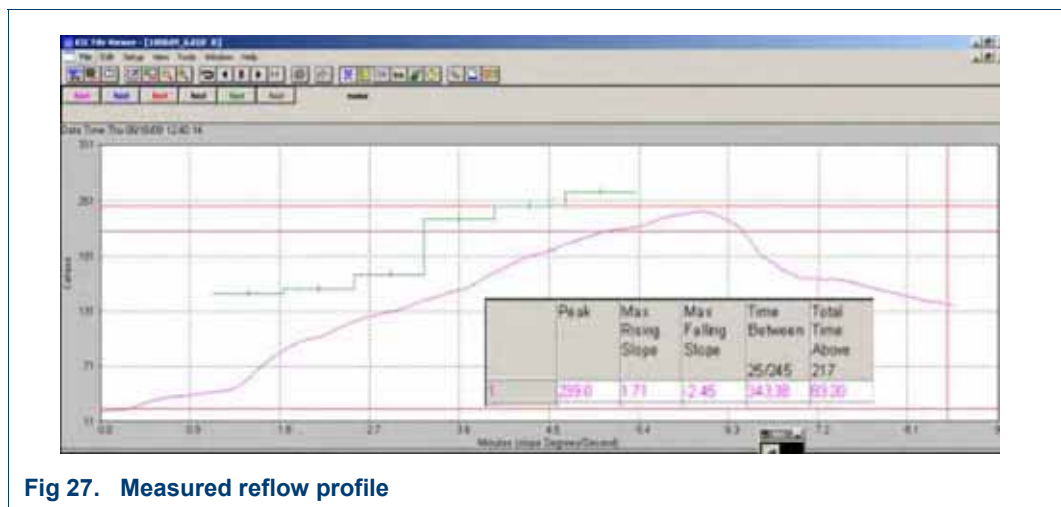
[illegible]

File Edit Setup View Tools Window Help

Date Time Thu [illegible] 12:40:14

301

251

181

131

71

11

Celsius

0.0 0.9 1.8 2.7 3.6 4.5 5.4 6.3 7.2 8.1 9

Minutes (slope Degrees/Second)

| | Peak | Max Rising Slope | Max Falling Slope | Time Between 25/245 | Total Time Above 217 |
|---|---|---|---|---|---|
| 1 | 259.0 | 1.71 | -2.45 | 343.38 | 83.30 |

Fig 27. Measured reflow profile